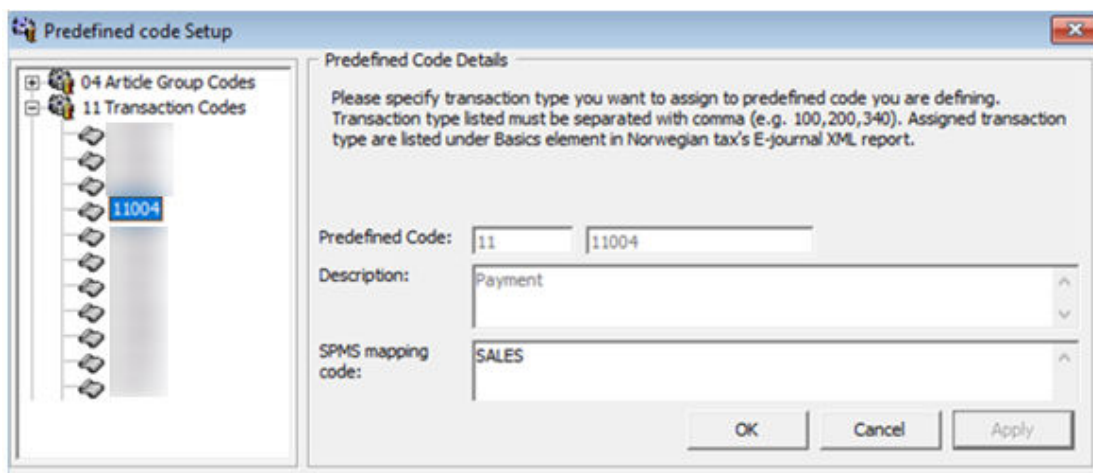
Predefined code Setup

04 Article Group Codes
11 Transaction Codes
11004

Predefined Code Details

Please specify transaction type you want to assign to predefined code you are defining. Transaction type listed must be separated with comma (e.g. 100,200,340). Assigned transaction type are listed under Basics element in Norwegian tax's E-journal XML report.

Predefined Code: 11 11004
Description: Payment
SPMS mapping code: SALES

OK
Cancel
Apply